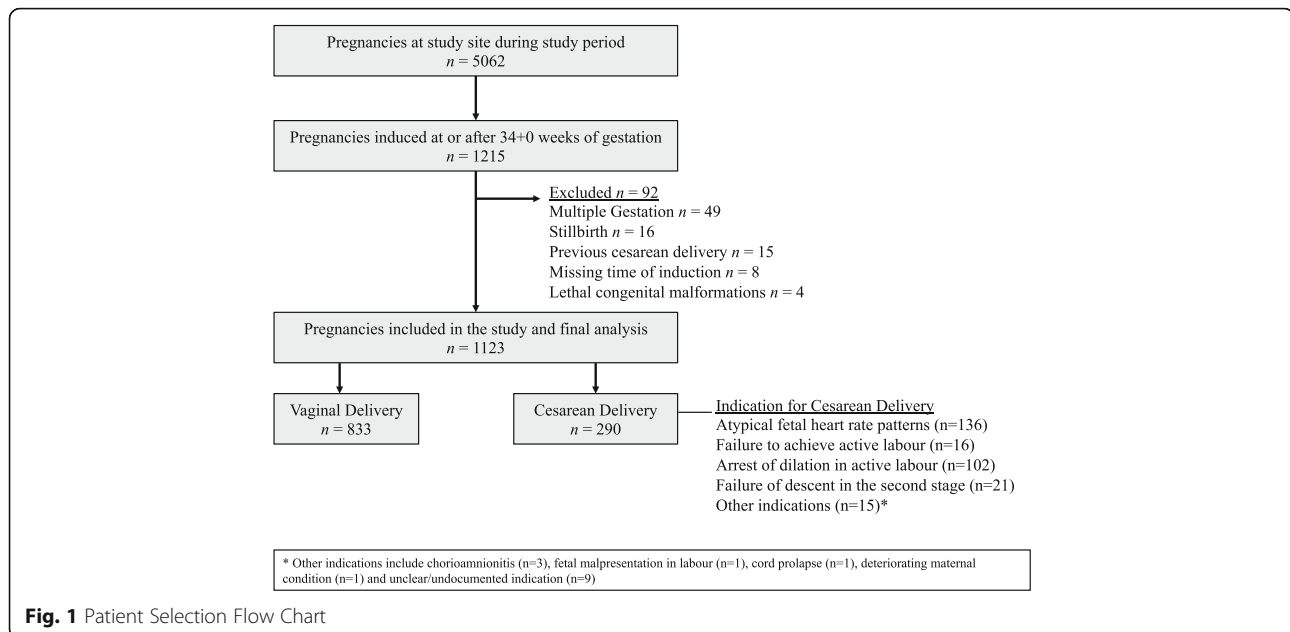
Pregnancies at study site during study period
$n = 5062$

Pregnancies induced at or after 34+0 weeks of gestation
$n = 1215$

Excluded $n = 92$
Multiple Gestation $n = 49$
Stillbirth $n = 16$
Previous cesarean delivery $n = 15$
Missing time of induction $n = 8$
Lethal congenital malformations $n = 4$

Pregnancies included in the study and final analysis
$n = 1123$

Vaginal Delivery
$n = 833$

Cesarean Delivery
$n = 290$

Indication for Cesarean Delivery
Atypical fetal heart rate patterns (n=136)
Failure to achieve active labour (n=16)
Arrest of dilation in active labour (n=102)
Failure of descent in the second stage (n=21)
Other indications (n=15)*

* Other indications include chorioamnionitis (n=3), fetal malpresentation in labour (n=1), cord prolapse (n=1), deteriorating maternal condition (n=1) and unclear/undocumented indication (n=9)

Fig. 1 Patient Selection Flow Chart